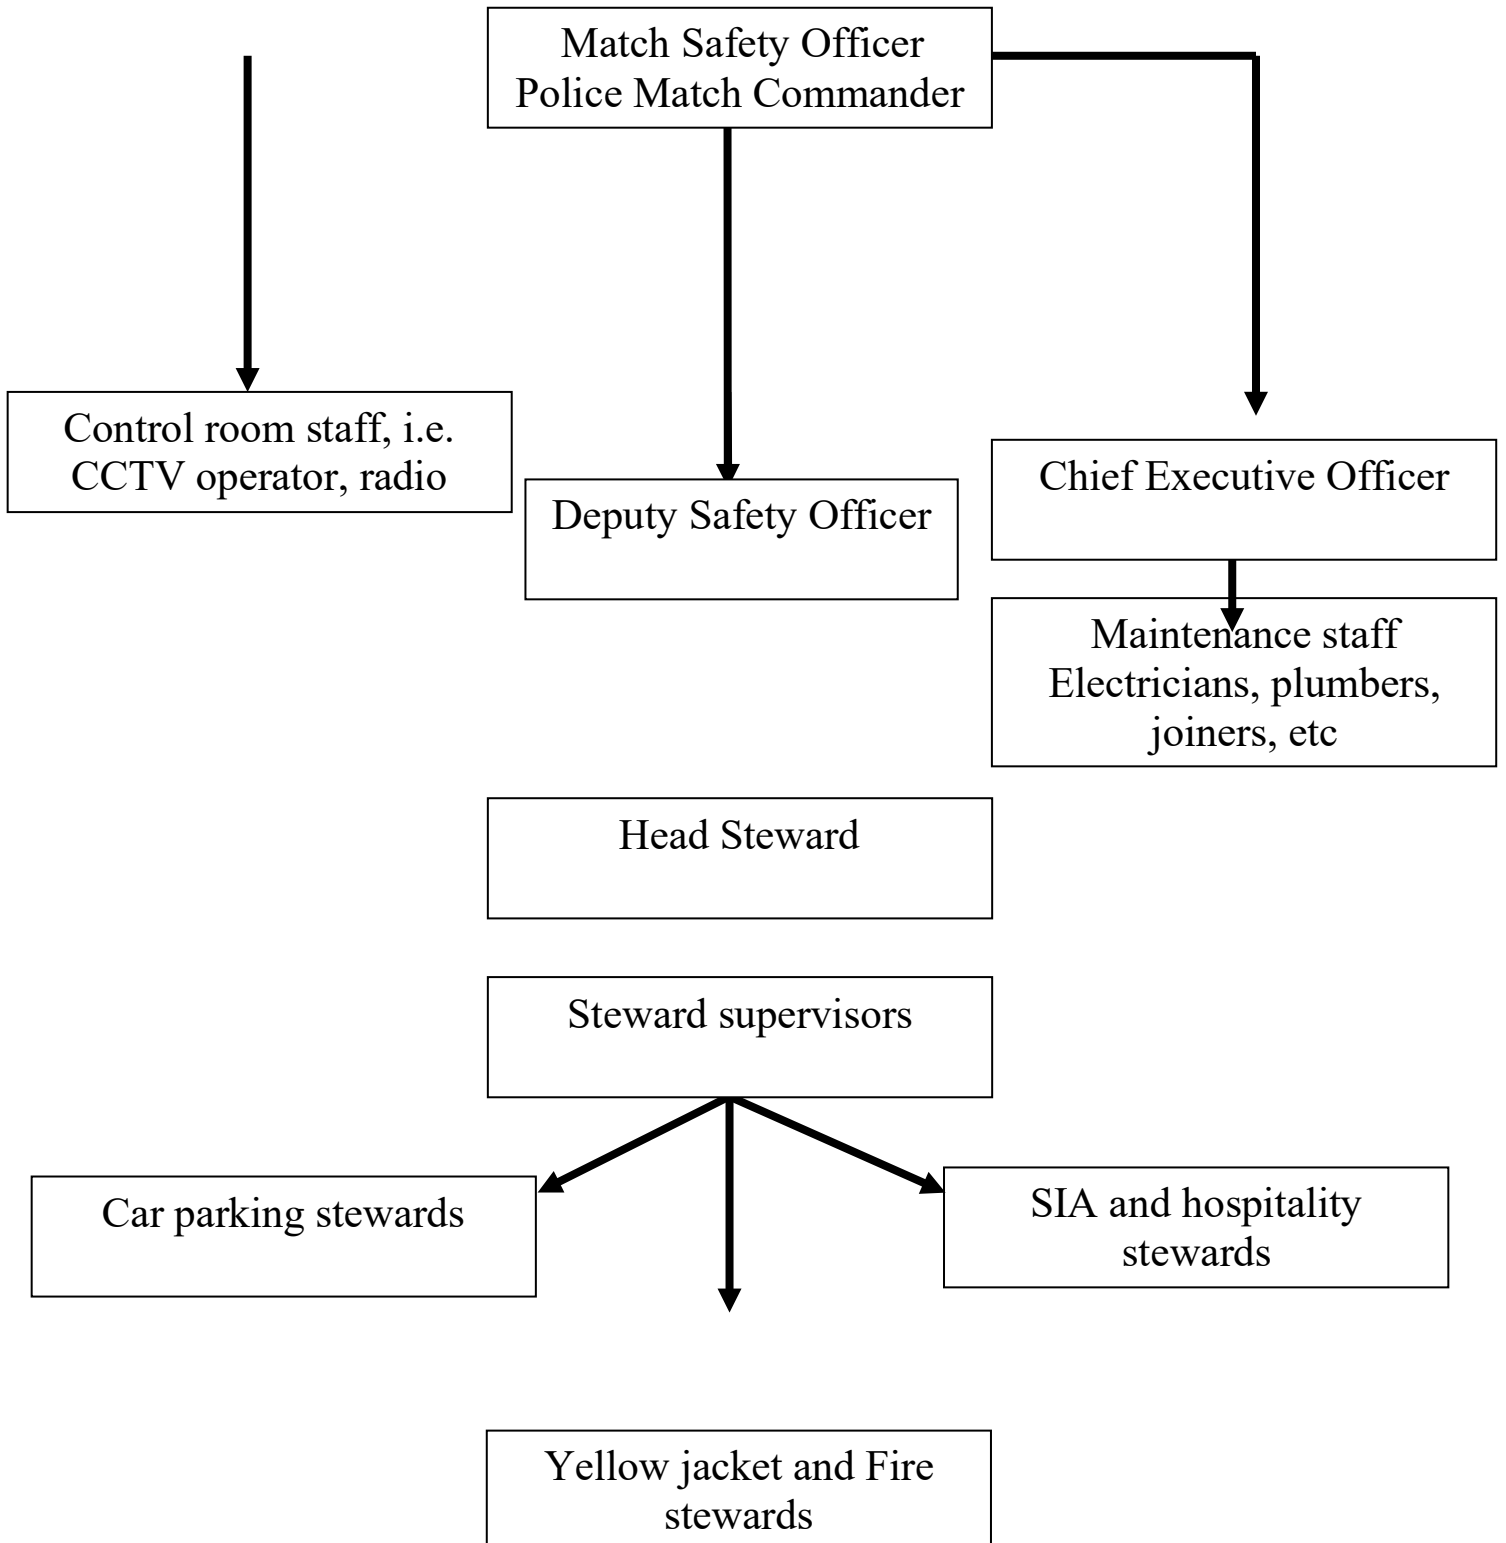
Match Safety Officer
Police Match Commander

Control room staff, i.e. CCTV operator, radio

Deputy Safety Officer

Chief Executive Officer

Maintenance staff
Electricians, plumbers, joiners, etc

Head Steward

Steward supervisors

Car parking stewards

SIA and hospitality stewards

Yellow jacket and Fire stewards